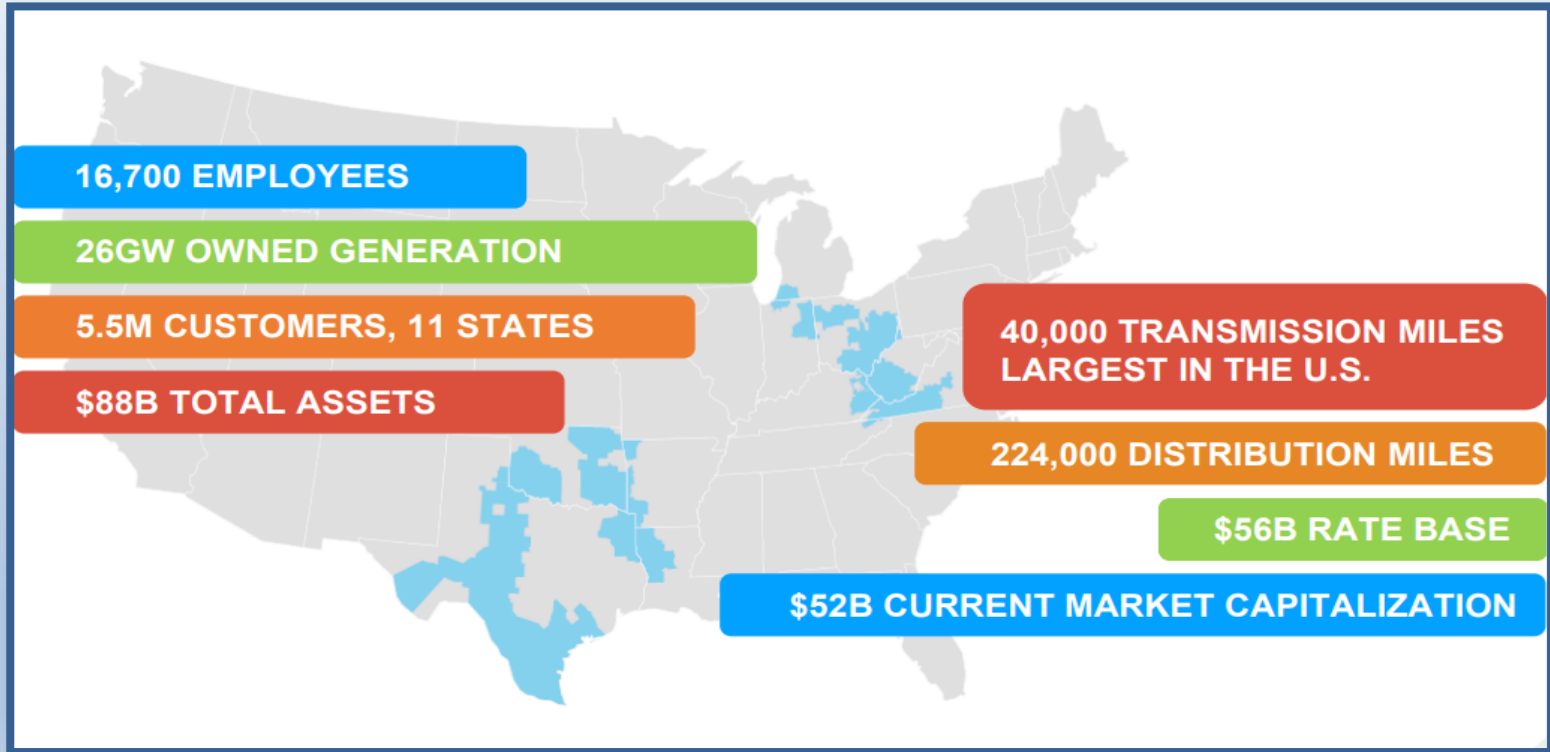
16,700 EMPLOYEES

26GW OWNED GENERATION

5.5M CUSTOMERS, 11 STATES

\$88B TOTAL ASSETS

40,000 TRANSMISSION MILES LARGEST IN THE U.S.

224,000 DISTRIBUTION MILES

\$56B RATE BASE

\$52B CURRENT MARKET CAPITALIZATION